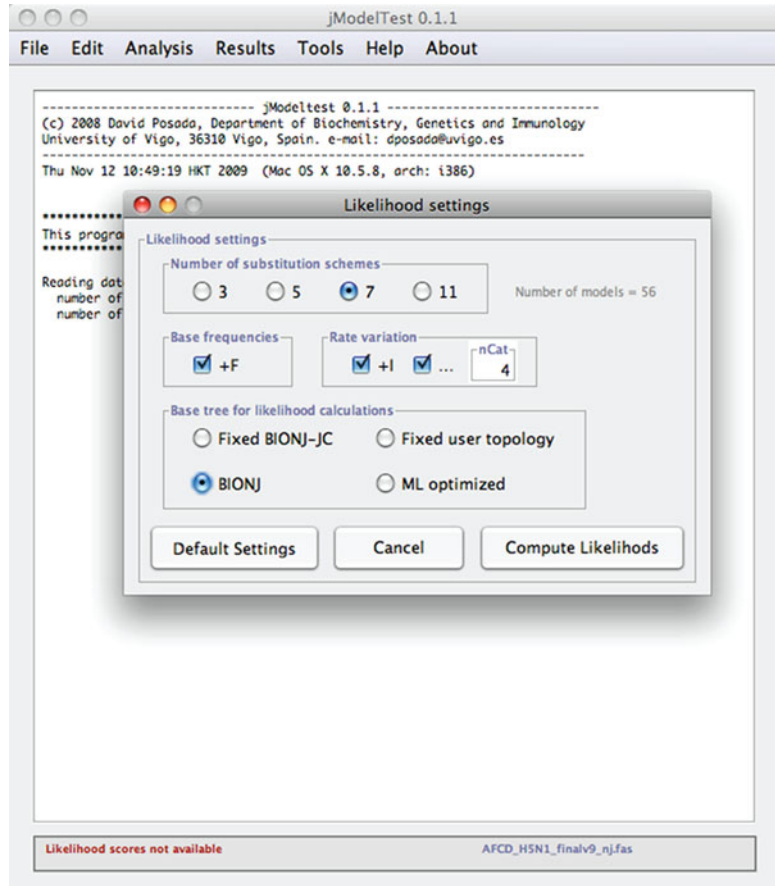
jModelTest 0.1.1

File Edit Analysis Results Tools Help About

---------------------------- jModeltest 0.1.1 ----------------------------
(c) 2008 David Posada, Department of Biochemistry, Genetics and Immunology
University of Vigo, 36310 Vigo, Spain. e-mail: dposada@uvigo.es
--------------------------------------------------------------------------------
Thu Nov 12 10:49:19 HKT 2009 (Mac OS X 10.5.8, arch: i386)

This progra

Reading dat
number of
number of

Likelihood settings

Likelihood settings

Number of substitution schemes

3 5 7 11

Number of models = 56

Base frequencies

+F

Rate variation

+I ...

nCat

4

Base tree for likelihood calculations

Fixed BIONJ-JC

Fixed user topology

BIONJ

ML optimized

Default Settings

Cancel

Compute Likelihods

Likelihood scores not available

AFCD_H5N1_finalv9_nj.fas